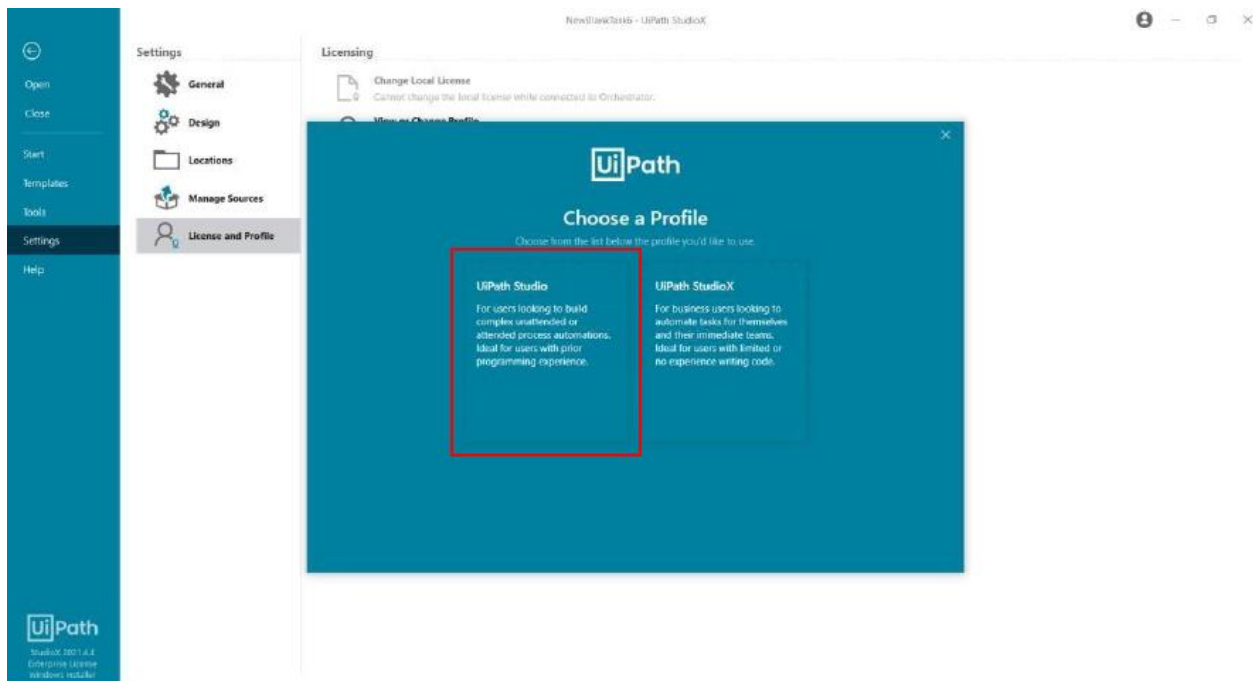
NewBlankTask6 - UiPath StudioX

Open
Close
Start
Templates
Tools
Settings
Help

Settings
General
Design
Locations
Manage Sources
License and Profile

Licensing
Change Local License
Cannot change the local license while connected to Orchestrator.
View or Change Profile

×

UiPath

Choose a Profile
Choose from the list below the profile you'd like to use.

UiPath Studio
For users looking to build complex unattended or attended process automations. Ideal for users with prior programming experience.

UiPath StudioX
For business users looking to automate tasks for themselves and their immediate teams. Ideal for users with limited or no experience writing code.

UiPath
StudioX 2021.4.4
Enterprise License
Windows Installer